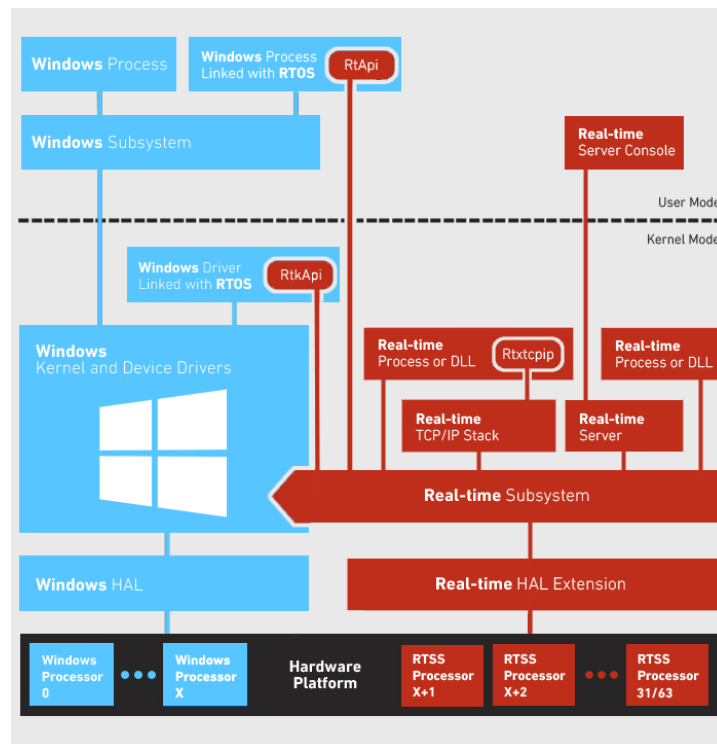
Windows Process

Windows Process Linked with RTOS

RtApi

Windows Subsystem

Real-time Server Console

User Mode

Kernel Mode

Windows Driver Linked with RTOS

RtkApi

Windows Kernel and Device Drivers

Real-time Process or DLL

Rtxtcpip

Real-time Process or DLL

Real-time TCP/IP Stack

Real-time Server

Real-time Subsystem

Windows HAL

Real-time HAL Extension

Windows Processor 0

Windows Processor X

Hardware Platform

RTSS Processor X+1

RTSS Processor X+2

RTSS Processor 31/63